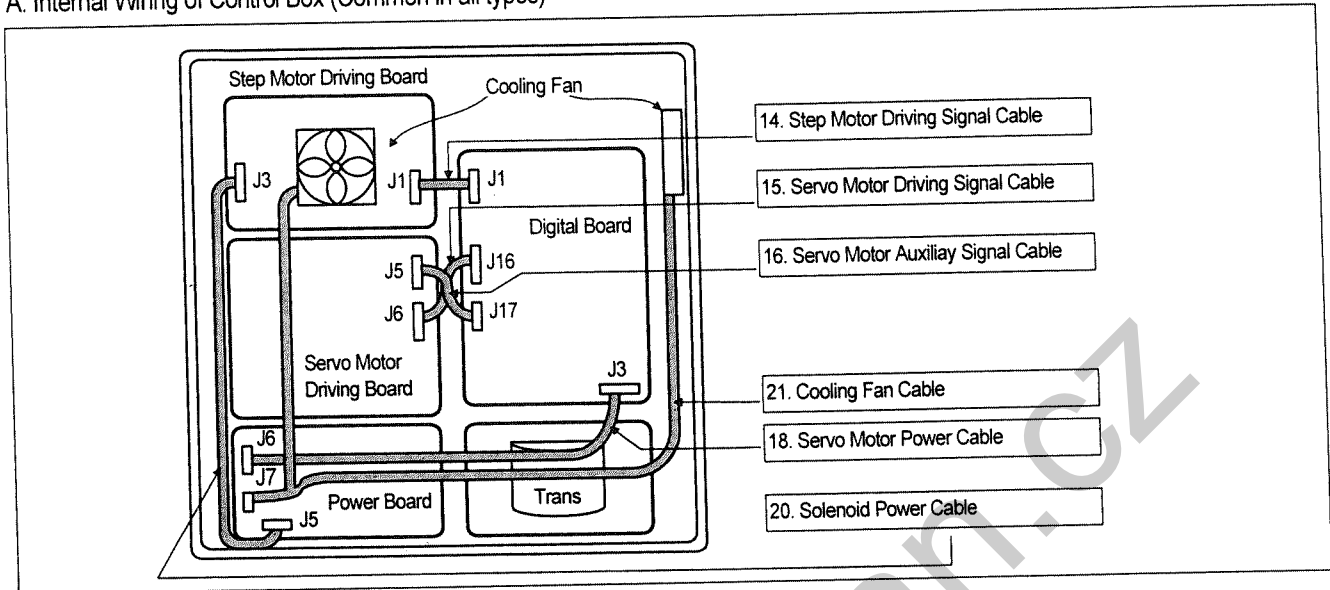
A. Internal Wiring of Control Box (Common in all types)

Step Motor Driving Board

Cooling Fan

J3

J1

J1

Digital Board

J5

J16

J6

J17

Servo Motor Driving Board

J3

J6

J7

Power Board

J5

Trans

14. Step Motor Driving Signal Cable

15. Servo Motor Driving Signal Cable

16. Servo Motor Auxiliay Signal Cable

21. Cooling Fan Cable

18. Servo Motor Power Cable

20. Solenoid Power Cable